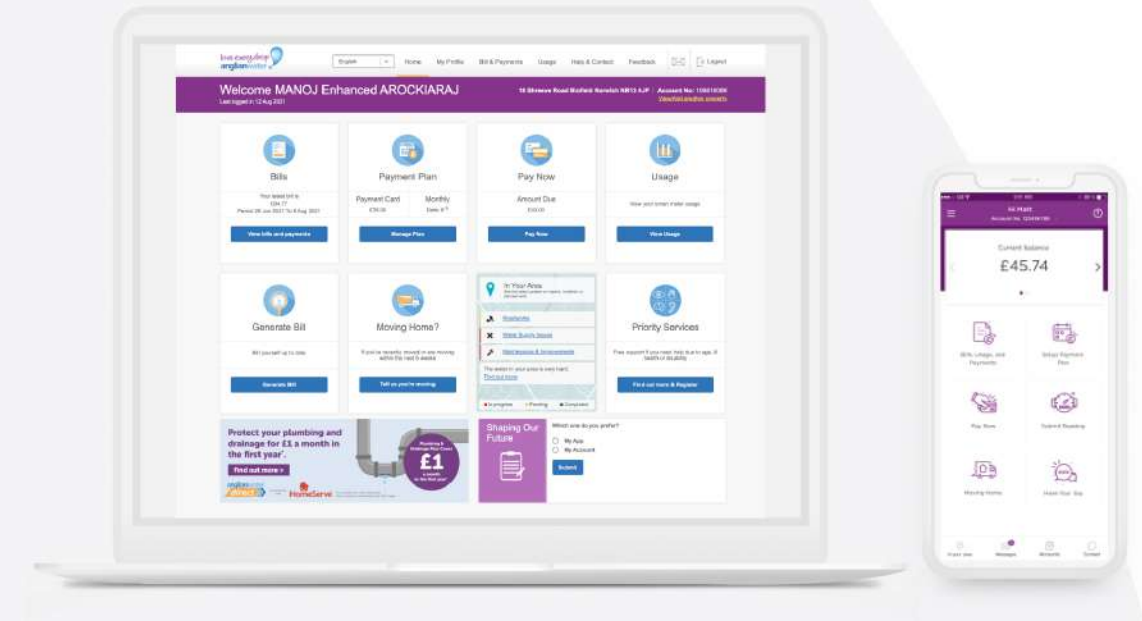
love every drop anglianwater

English

Home My Profile Bill & Payments Usage Help & Contact Feedback Logout

Welcome MANOJ Enhanced AROCKIARAJ

Last logged in 12 Aug 2021

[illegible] | Account No: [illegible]

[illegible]

Bills

Your latest bill is £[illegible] Period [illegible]

View bills and payments

Payment Plan

Payment Card £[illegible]

Monthly

Manage Plan

Pay Now

Amount Due £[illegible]

Pay Now

Usage

View your smart meter usage

View Usage

Generate Bill

Bill yourself up to date

Generate Bill

Moving Home?

If you've recently moved or are moving within the next 8 weeks

Tell us you're moving

In Your Area

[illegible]

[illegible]

Water Supply Issues

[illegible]

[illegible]

Find out more

In progress Pending Completed

Priority Services

Free support if you need help due to age, ill health or disability

Find out more & Register

Protect your plumbing and drainage for £1 a month in the first year*.

Find out more

£1

HomeServe

Shaping Our Future

Which one do you prefer?

My App

My Account

Submit

Current Balance

£45.74

Bills, Usage, and Payments

Setup Payment Plan

Pay Now

Submit Reading

Moving Home

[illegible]